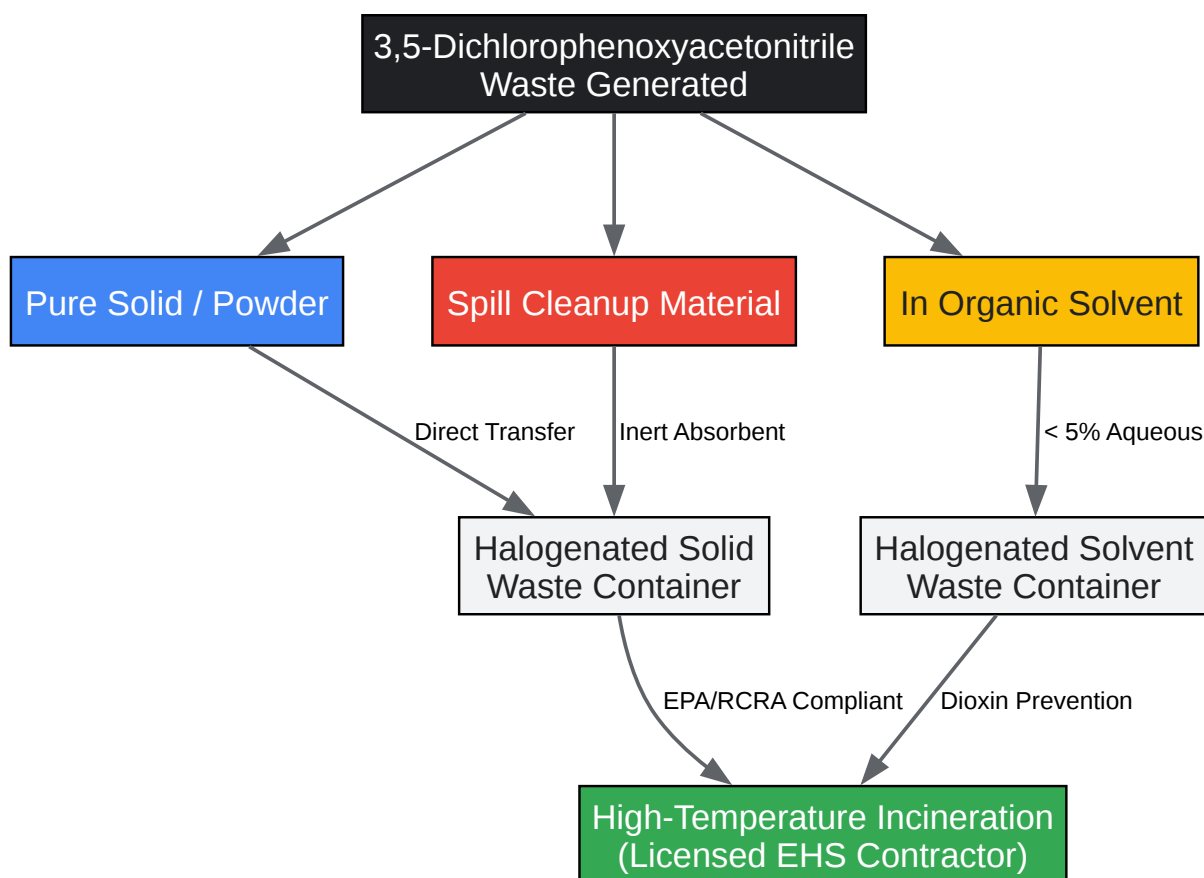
3,5-Dichlorophenoxyacetonitrile Waste Generated

Pure Solid / Powder

Spill Cleanup Material

In Organic Solvent

Direct Transfer

Inert Absorbent

< 5% Aqueous

Halogenated Solid Waste Container

Halogenated Solvent Waste Container

EPA/RCRA Compliant

Dioxin Prevention

High-Temperature Incineration (Licensed EHS Contractor)